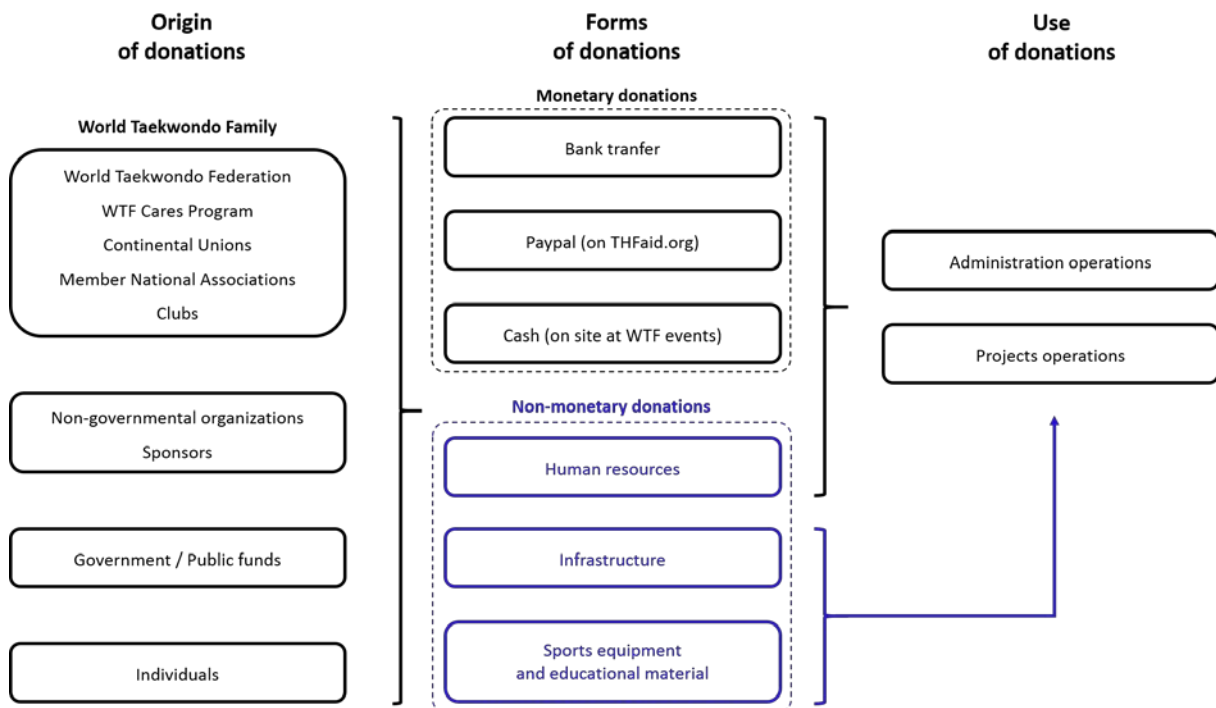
Origin of donations

Forms of donations

Use of donations

World Taekwondo Family

World Taekwondo Federation
WTF Cares Program
Continental Unions
Member National Associations
Clubs

Non-governmental organizations
Sponsors

Government / Public funds

Individuals

Monetary donations

Bank tranfer

Paypal (on THFaid.org)

Cash (on site at WTF events)

Non-monetary donations

Human resources

Infrastructure

Sports equipment and educational material

Administration operations

Projects operations